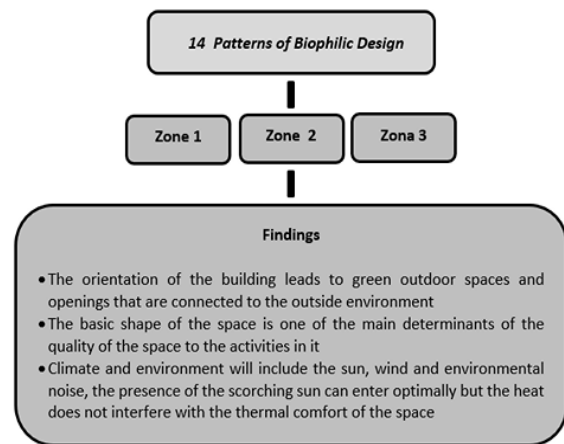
14 Patterns of Biophilic Design

Zone 1

Zone 2

Zona 3

Findings

• The orientation of the building leads to green outdoor spaces and openings that are connected to the outside environment
• The basic shape of the space is one of the main determinants of the quality of the space to the activities in it
• Climate and environment will include the sun, wind and environmental noise, the presence of the scorching sun can enter optimally but the heat does not interfere with the thermal comfort of the space